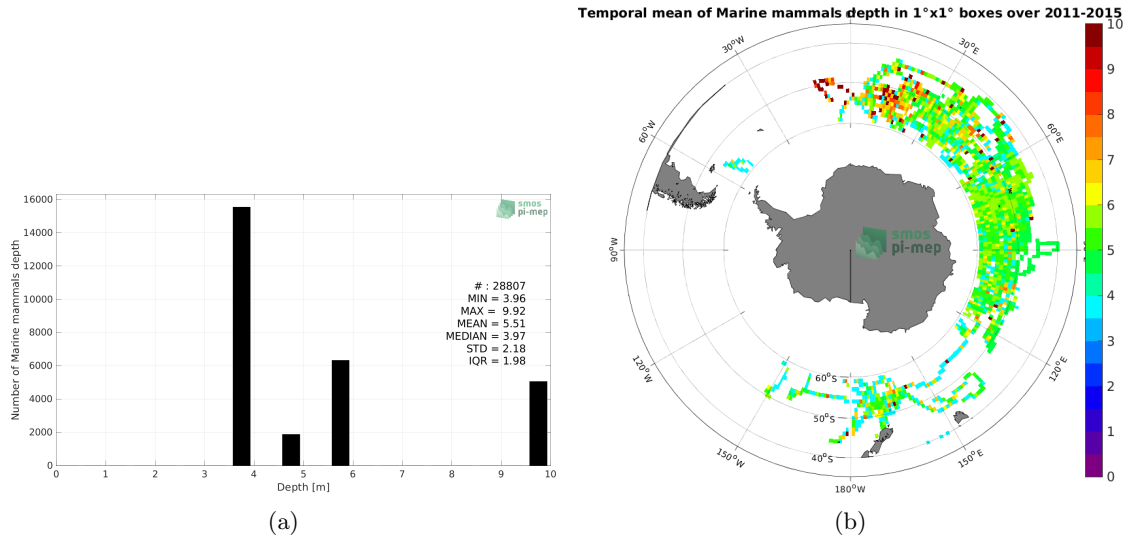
smos pi-mep

Number of Marine mammals depth

16000
14000
12000
10000
8000
6000
4000
2000
0

0 1 2 3 4 5 6 7 8 9 10
Depth [m]

# : 28807
MIN = 3.96
MAX = 9.92
MEAN = 5.51
MEDIAN = 3.97
STD = 2.18
IQR = 1.98

(a)

Temporal mean of Marine mammals depth in 1°x1° boxes over 2011-2015

30°W
30°E
60°W
60°E
90°W
90°E
120°W
120°E
150°W
150°E
180°W
60°S
50°S
40°S

smos pi-mep

10
9
8
7
6
5
4
3
2
1
0

(b)